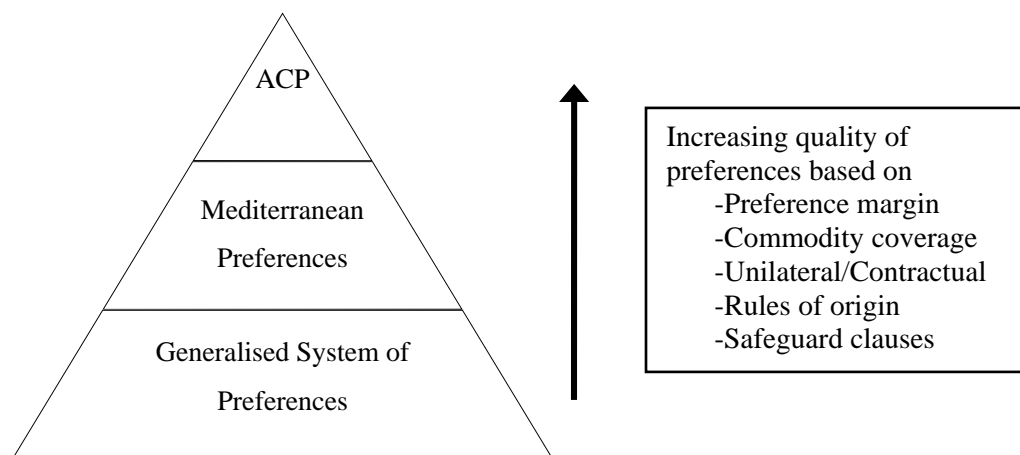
ACP

Mediterranean Preferences

Generalised System of Preferences

Increasing quality of preferences based on
-Preference margin
-Commodity coverage
-Unilateral/Contractual
-Rules of origin
-Safeguard clauses